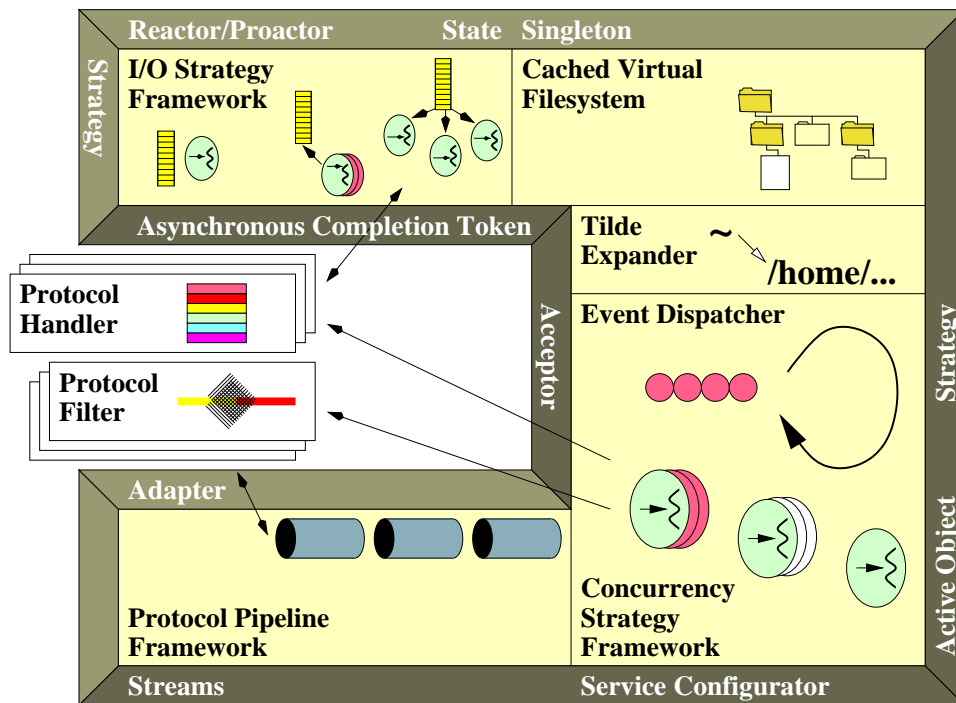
Reactor/Proactor

State

Singleton

Strategy

I/O Strategy Framework

Cached Virtual Filesystem

Asynchronous Completion Token

Tilde Expander

~

/home/...

Protocol Handler

Acceptor

Event Dispatcher

Strategy

Protocol Filter

Adapter

Active Object

Protocol Pipeline Framework

Concurrency Strategy Framework

Streams

Service Configurator